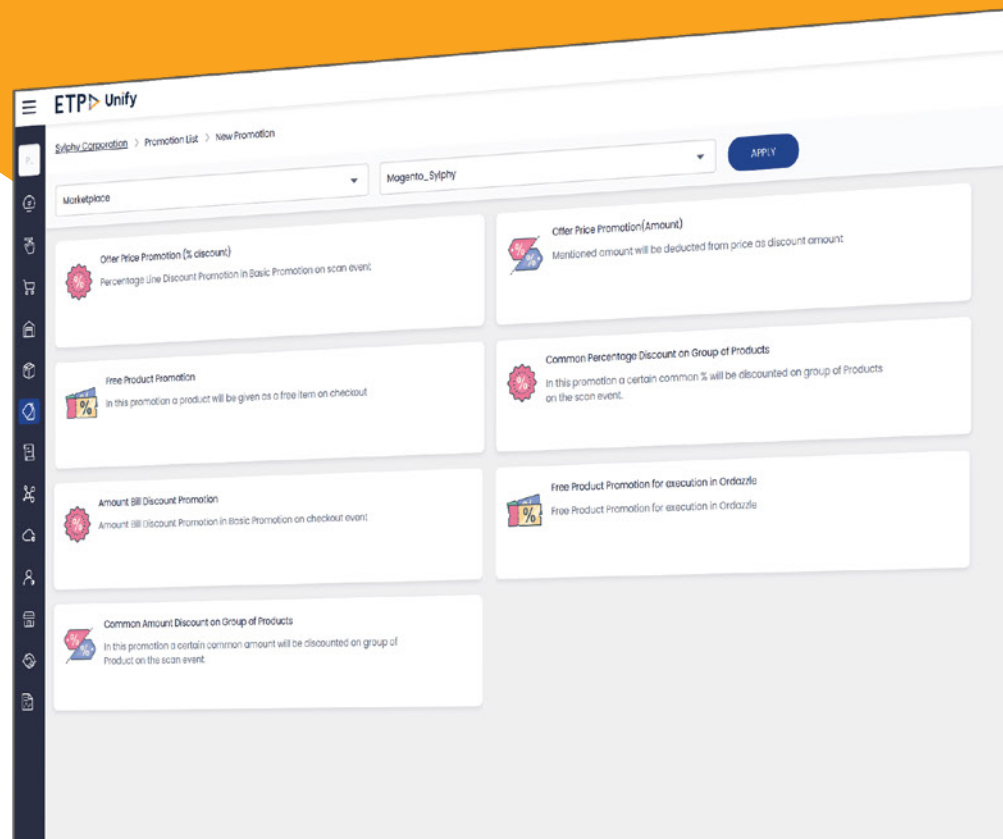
ETP Unify

Sylphy Corporation > Promotion List > New Promotion

Marketplace

Magento_Sylphy

APPLY

Offer Price Promotion (% discount)
Percentage Line Discount Promotion in Basic Promotion on scan event

Offer Price Promotion(Amount)
Mentioned amount will be deducted from price as discount amount

Free Product Promotion
In this promotion a product will be given as a free item on checkout

Common Percentage Discount on Group of Products
In this promotion a certain common % will be discounted on group of Products on the scan event.

Amount Bill Discount Promotion
Amount Bill Discount Promotion in Basic Promotion on checkout event

Free Product Promotion for execution in Ordazzle
Free Product Promotion for execution in Ordazzle

Common Amount Discount on Group of Products
In this promotion a certain common amount will be discounted on group of Product on the scan event.